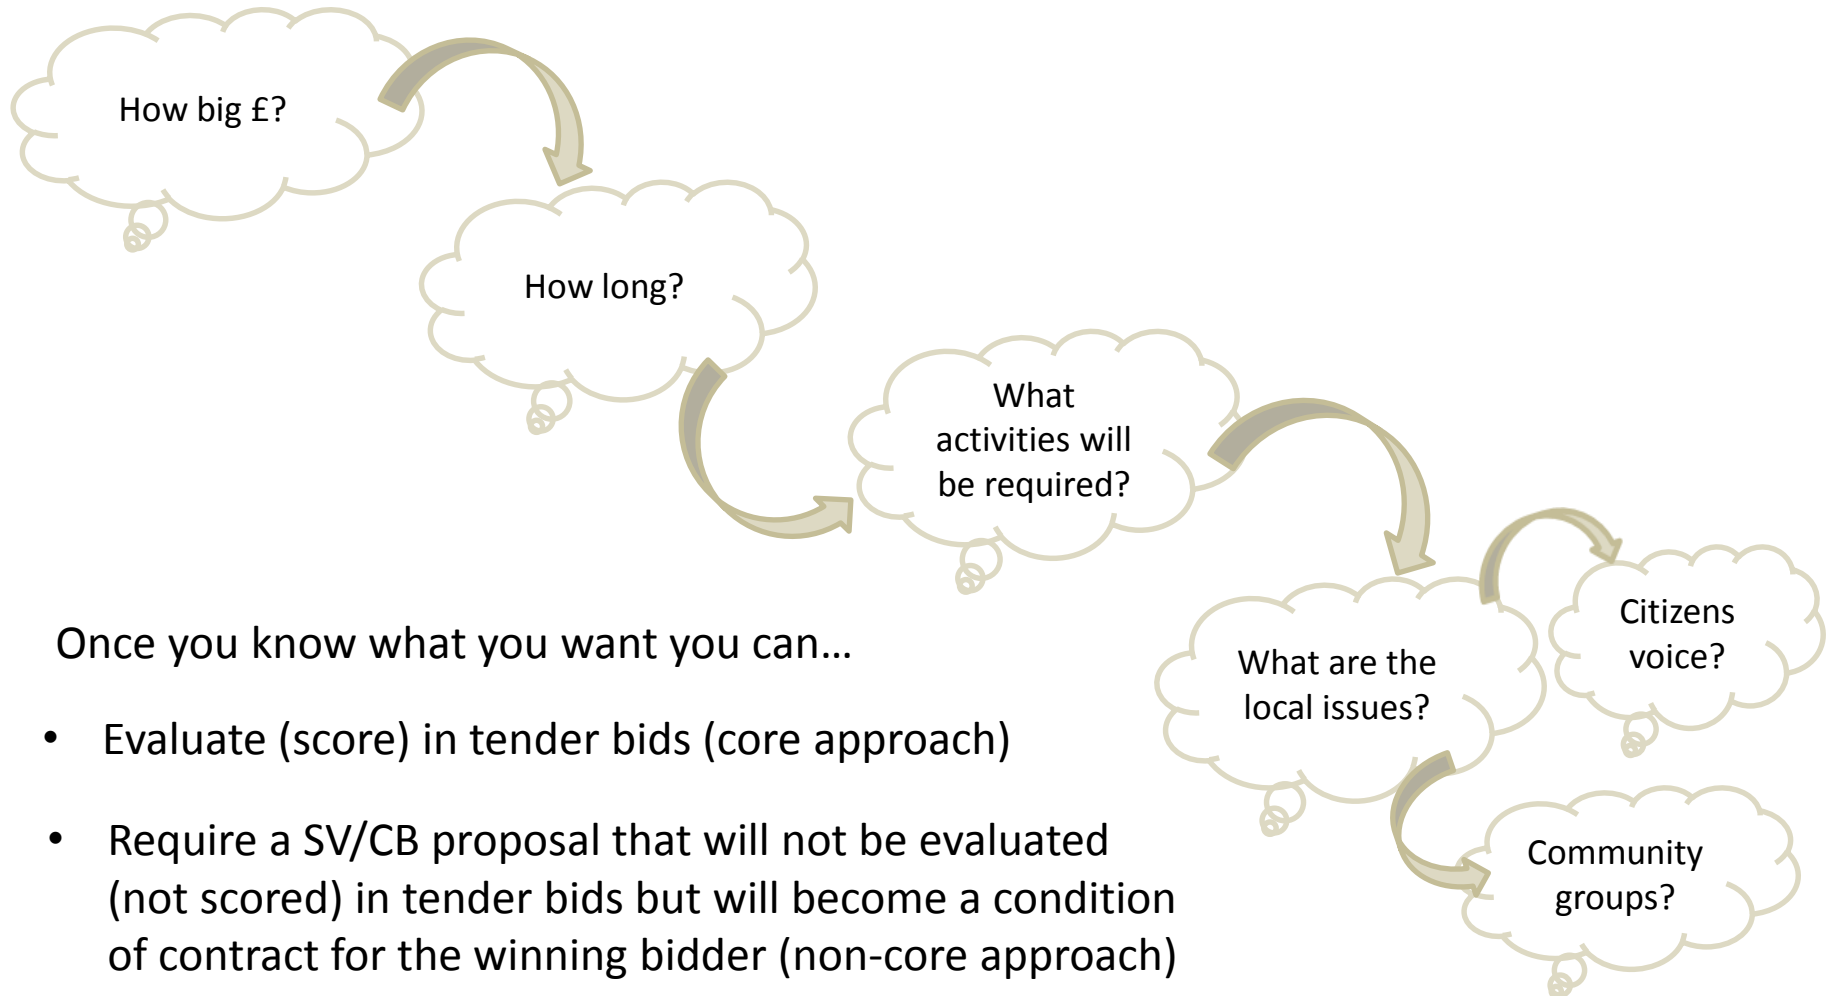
How big £?

How long?

What activities will be required?

What are the local issues?

Citizens voice?

Community groups?

Once you know what you want you can…

• Evaluate (score) in tender bids (core approach)

• Require a SV/CB proposal that will not be evaluated (not scored) in tender bids but will become a condition of contract for the winning bidder (non-core approach)